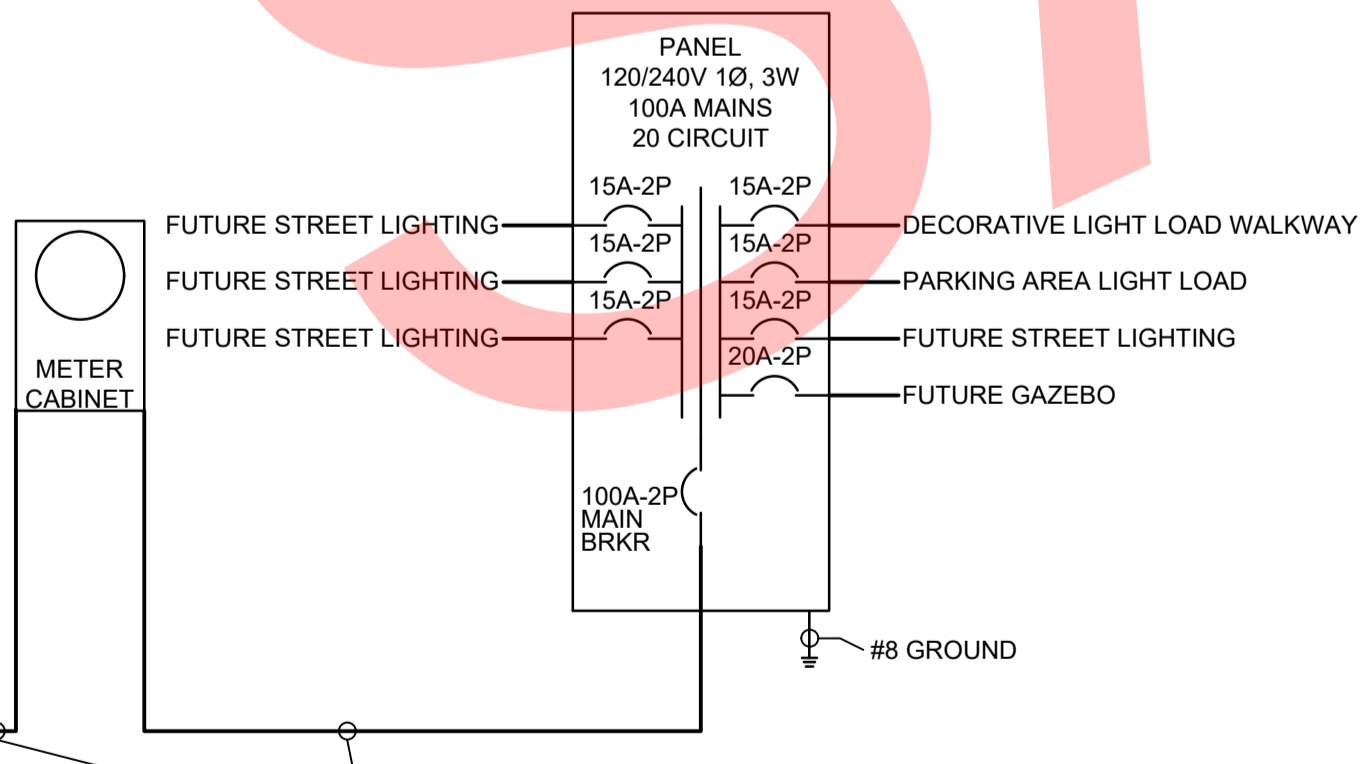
PANEL
120/240V 1Ø, 3W
100A MAINS
20 CIRCUIT

15A-2P
15A-2P
FUTURE STREET LIGHTING
DECORATIVE LIGHT LOAD WALKWAY
15A-2P
15A-2P
FUTURE STREET LIGHTING
PARKING AREA LIGHT LOAD
15A-2P
15A-2P
FUTURE STREET LIGHTING
FUTURE STREET LIGHTING
20A-2P
FUTURE GAZEBO

METER CABINET

100A-2P
MAIN
BRKR

#8 GROUND